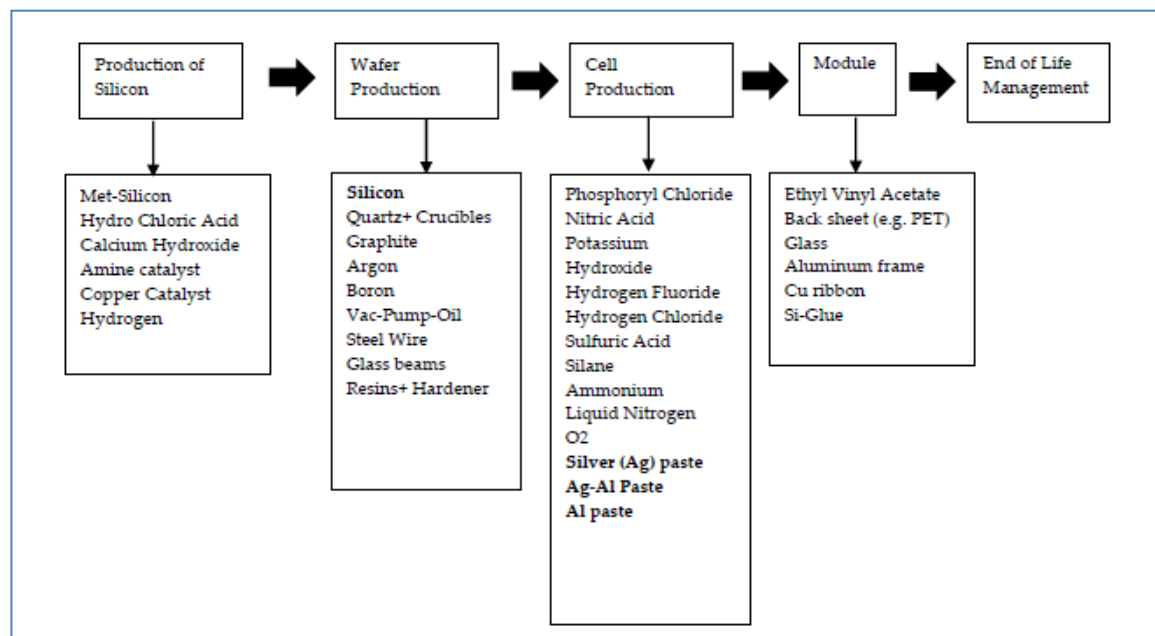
Production of Silicon

Wafer Production

Cell Production

Module

End of Life Management

Met-Silicon
Hydro Chloric Acid
Calcium Hydroxide
Amine catalyst
Copper Catalyst
Hydrogen

Silicon
Quartz+ Crucibles
Graphite
Argon
Boron
Vac-Pump-Oil
Steel Wire
Glass beams
Resins+ Hardener

Phosphoryl Chloride
Nitric Acid
Potassium Hydroxide
Hydrogen Fluoride
Hydrogen Chloride
Sulfuric Acid
Silane
Ammonium
Liquid Nitrogen
O2
Silver (Ag) paste
Ag-Al Paste
Al paste

Ethyl Vinyl Acetate
Back sheet (e.g. PET)
Glass
Aluminum frame
Cu ribbon
Si-Glue